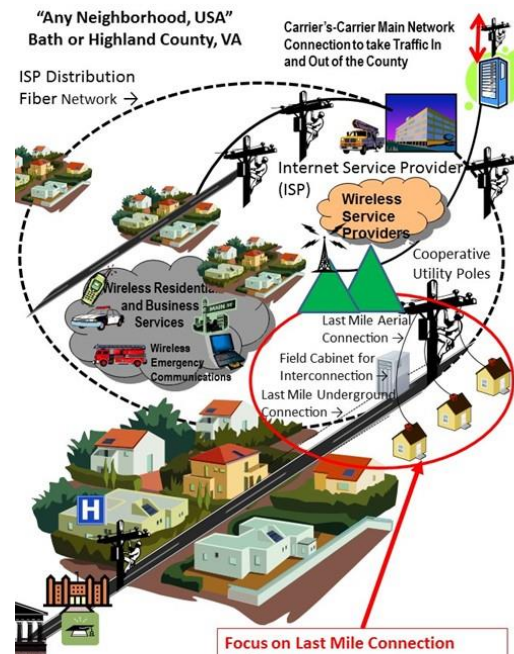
"Any Neighborhood, USA"
Bath or Highland County, VA

Carrier's-Carrier Main Network Connection to take Traffic In and Out of the County

ISP Distribution Fiber Network →

Internet Service Provider (ISP)

Wireless Service Providers

Cooperative Utility Poles

Wireless Residential and Business Services

MAIN ST

Wireless Emergency Communications

Last Mile Aerial Connection →

Field Cabinet for Interconnection →

Last Mile Underground Connection →

H

Focus on Last Mile Connection